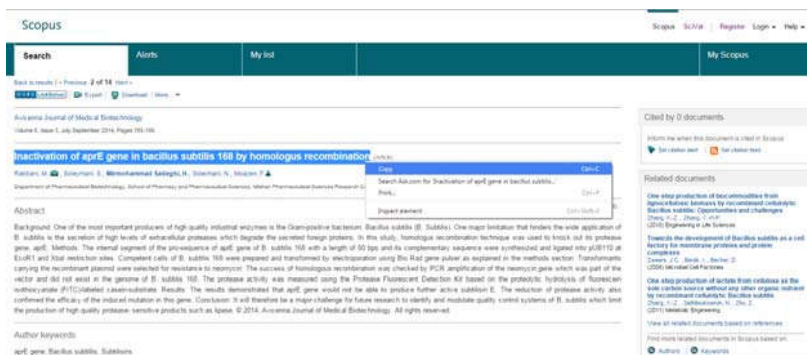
Scopus

Scopus SciVal | Register Login Help

Search Alerts My list My Scopus

Back to results | « Previous 2 of 14 Next »

Export Download More...

Avicenna Journal of Medical Biotechnology

Volume 6, Issue 3, July-September 2014, Pages 155-159

Inactivation of aprE gene in bacillus subtilis 168 by homologous recombination

Rabbani, M. Soleymani, S. Mirmohammad Sadeghi, H. Moazen, F.

Department of Pharmaceutical Biotechnology, School of Pharmacy and Pharmaceutical Sciences, Isfahan Pharmaceutical Sciences Research Center

Copy Ctrl+C
Search Ask.com for "Inactivation of aprE gene in bacillus subtilis..."
Print... Ctrl+P
Inspect element Ctrl+Shift+I

Abstract

Background: One of the most important producers of highly industrial enzymes is the Gram-positive bacterium Bacillus subtilis (B. Subtilis). One major limitation that hinders the wide application of B. subtilis is the secretion of high levels of extracellular proteases which degrade the secreted foreign proteins. In this study, homologous recombination technique was used to knock out its protease gene, aprE. Methods: The internal segment of the pro-sequence of aprE gene of B. subtilis 168 with a length of 50 bps and its complementary sequence were synthesized and ligated into pUB110 at EcoR1 and XbaI restriction sites. Competent cells of B. subtilis 168 were prepared and transformed by electroporation using Bio Rad gene pulser as explained in the methods section. Transformants carrying the recombinant plasmid were selected for resistance to neomycin. The success of Homologous recombination was checked by PCR amplification of the neomycin gene which was part of the vector and did not exist in the genome of B. subtilis 168. The protease activity was measured using the Protease Fluorescent Detection Kit based on the proteolytic hydrolysis of fluorescein isothiocyanate (FITC)-labeled casein substrate. Results: The results demonstrated that aprE gene would not be able to produce further active subtilisin E. The reduction of protease activity also confirmed the efficacy of the induced mutation in this gene. Conclusion: It will therefore be a major challenge for future research to identify and modulate quality control systems of B. subtilis which limit the production of high quality protease- sensitive products such as lipase. © 2014, Avicenna Journal of Medical Biotechnology. All rights reserved.

Author keywords

aprE gene; Bacillus subtilis; Subtilisins

Cited by 0 documents

Inform me when this document is cited in Scopus:

Set citation alert Set citation feed

Related documents

One step production of biocommodities from lignocellulosic biomass by recombinant cellulolytic Bacillus subtilis: Opportunities and challenges
Zhang, Y.-Z., Zhang, Y.-H.P.
(2010) Engineering in Life Sciences

Towards the development of Bacillus subtilis as a cell factory for membrane proteins and protein complexes
Zweers, J.C., Barák, I., Becher, D.
(2008) Microbial Cell Factories

One step production of lactate from cellulose as the sole carbon source without any other organic nutrient by recombinant cellulolytic Bacillus subtilis
Zhang, X.-Z., Sathitsuksanoh, N., Zhu, Z.
(2011) Metabolic Engineering

View all related documents based on references

Find more related documents in Scopus based on:

Authors Keywords